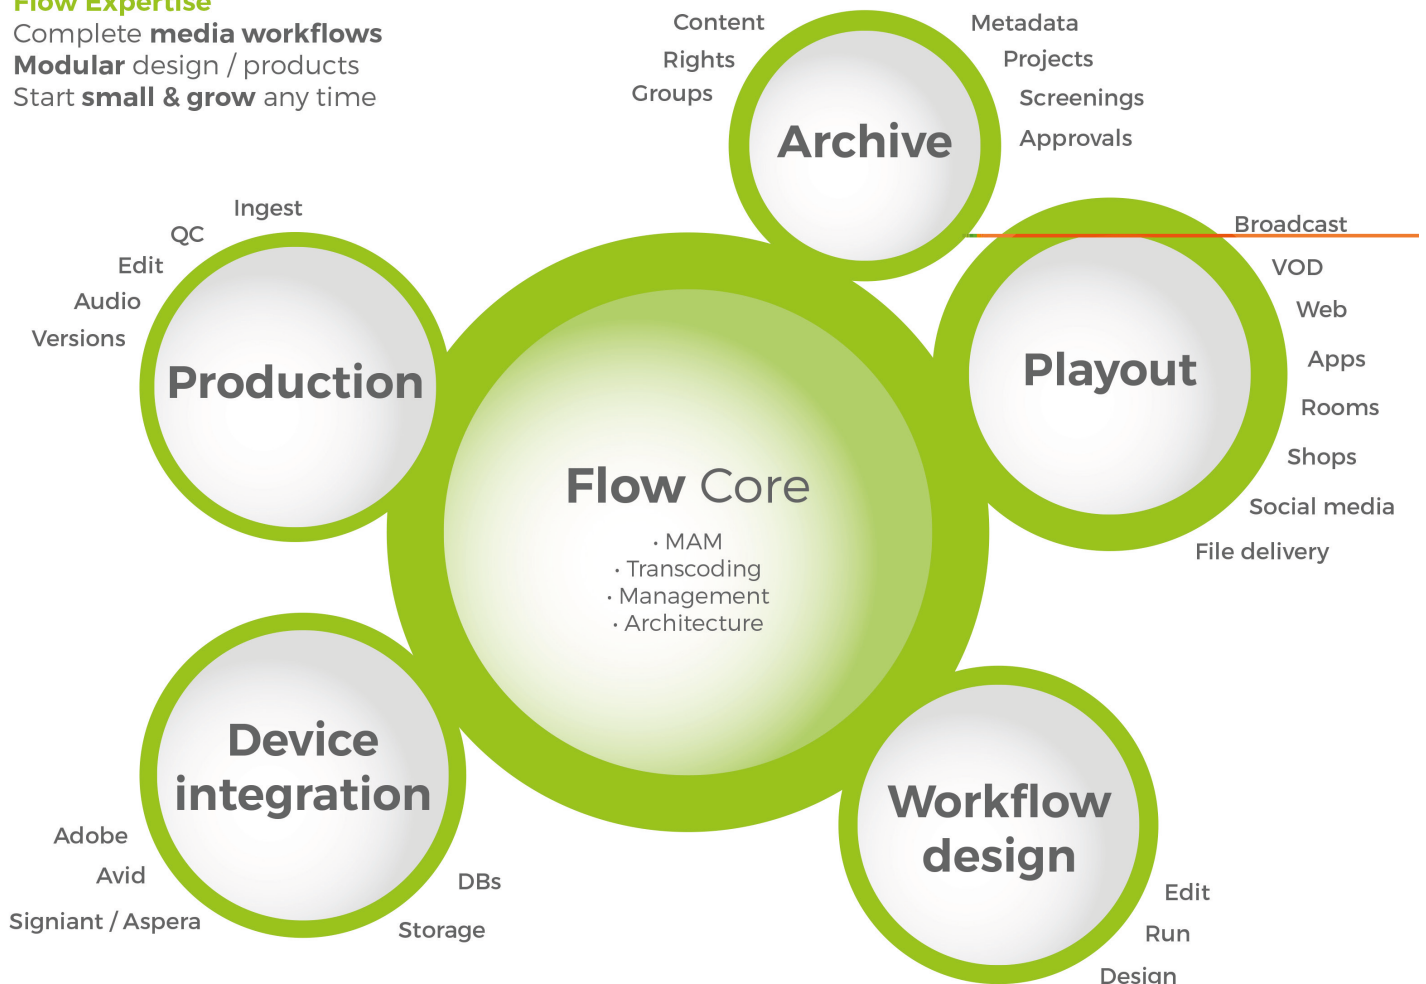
Flow Expertise
Complete media workflows
Modular design / products
Start small & grow any time

Content
Rights
Groups
Archive
Metadata
Projects
Screenings
Approvals

Ingest
QC
Edit
Audio
Versions
Production

Flow Core
· MAM
· Transcoding
· Management
· Architecture

Broadcast
VOD
Web
Apps
Rooms
Shops
Social media
File delivery
Playout

Device integration
Adobe
Avid
Signiant / Aspera
DBs
Storage

Workflow design
Edit
Run
Design